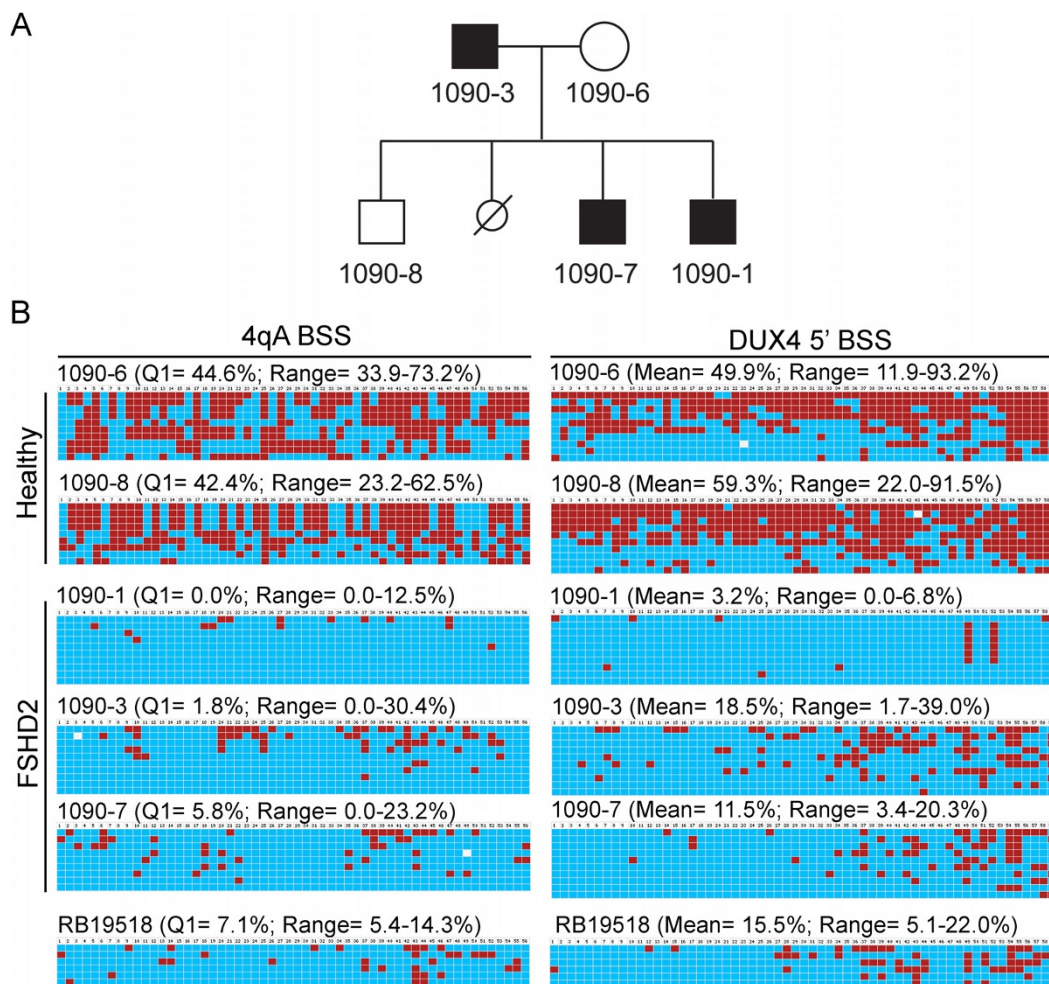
A

1090-3 1090-6

1090-8 1090-7 1090-1

B

4qA BSS

DUX4 5' BSS

Healthy

FSHD2

1090-6 (Q1= 44.6%; Range= 33.9-73.2%)

1090-8 (Q1= 42.4%; Range= 23.2-62.5%)

1090-1 (Q1= 0.0%; Range= 0.0-12.5%)

1090-3 (Q1= 1.8%; Range= 0.0-30.4%)

1090-7 (Q1= 5.8%; Range= 0.0-23.2%)

RB19518 (Q1= 7.1%; Range= 5.4-14.3%)

1090-6 (Mean= 49.9%; Range= 11.9-93.2%)

1090-8 (Mean= 59.3%; Range= 22.0-91.5%)

1090-1 (Mean= 3.2%; Range= 0.0-6.8%)

1090-3 (Mean= 18.5%; Range= 1.7-39.0%)

1090-7 (Mean= 11.5%; Range= 3.4-20.3%)

RB19518 (Mean= 15.5%; Range= 5.1-22.0%)